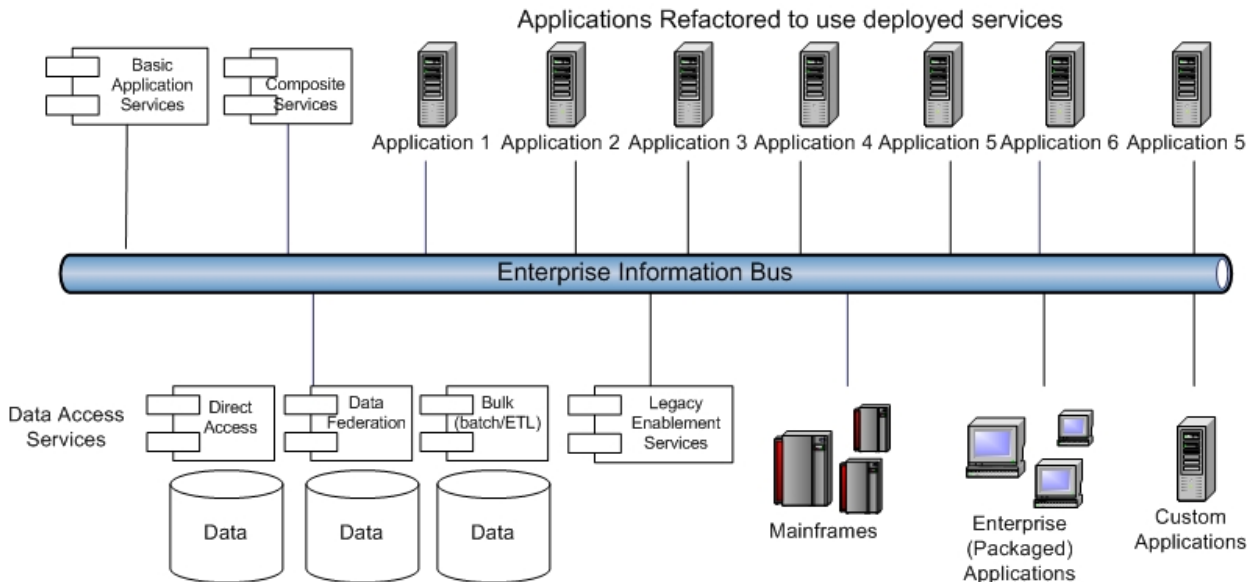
Applications Refactored to use deployed services

Basic Application Services

Composite Services

Application 1 Application 2 Application 3 Application 4 Application 5 Application 6 Application 5

Enterprise Information Bus

Data Access Services

Direct Access

Data Federation

Bulk (batch/ETL)

Legacy Enablement Services

Data

Data

Data

Mainframes

Enterprise (Packaged) Applications

Custom Applications